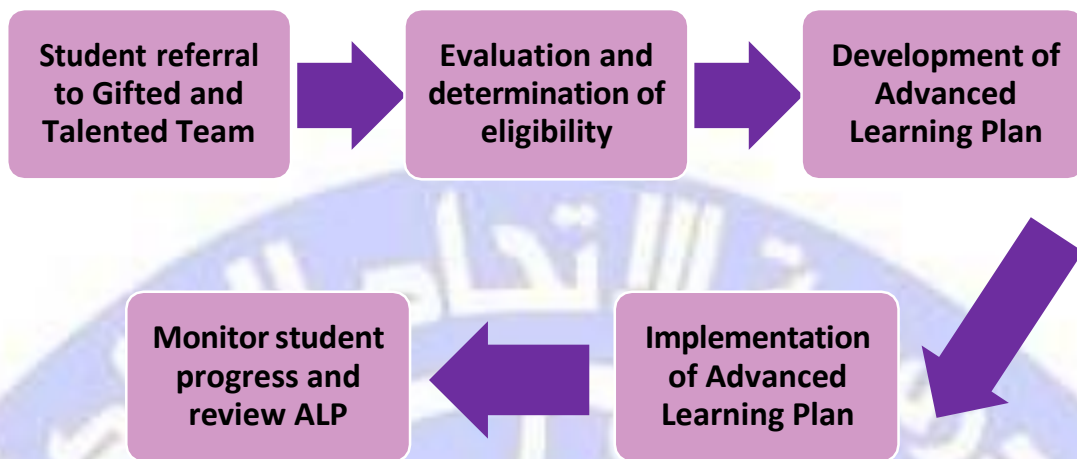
Student referral to Gifted and Talented Team

Evaluation and determination of eligibility

Development of Advanced Learning Plan

Implementation of Advanced Learning Plan

Monitor student progress and review ALP